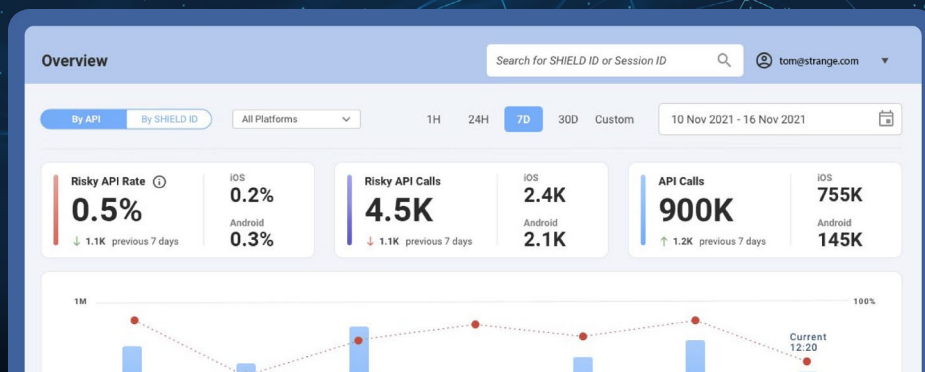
Overview

Search for SHIELD ID or Session ID

tom@strange.com

By API | By SHIELD ID

All Platforms

1H 24H 7D 30D Custom

10 Nov 2021 - 16 Nov 2021

Risky API Rate
0.5%
↓ 1.1K previous 7 days

iOS
0.2%
Android
0.3%

Risky API Calls
4.5K
↓ 1.1K previous 7 days

iOS
2.4K
Android
2.1K

API Calls
900K
↑ 1.2K previous 7 days

iOS
755K
Android
145K

1M

100%

Current
12:20